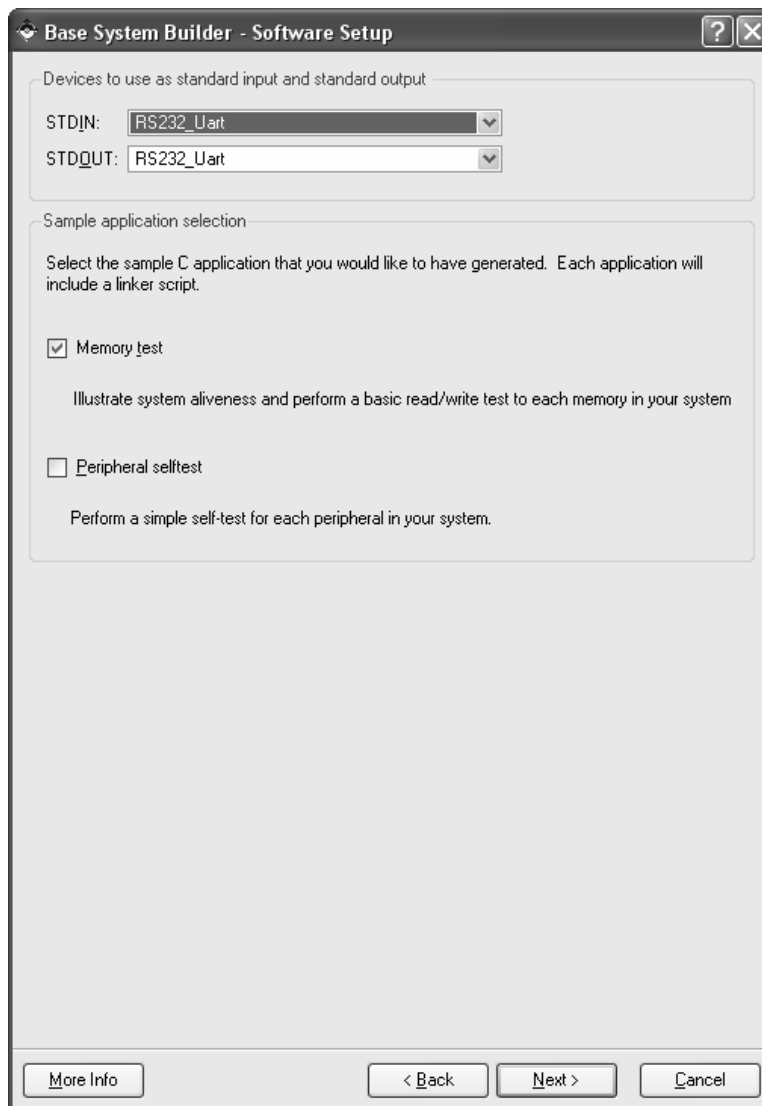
Base System Builder - Software Setup

Devices to use as standard input and standard output

STDIN: RS232_Uart

STDOUT: RS232_Uart

Sample application selection

Select the sample C application that you would like to have generated. Each application will include a linker script.

Memory test

Illustrate system aliveness and perform a basic read/write test to each memory in your system

Peripheral selftest

Perform a simple self-test for each peripheral in your system.

More Info

< Back

Next >

Cancel